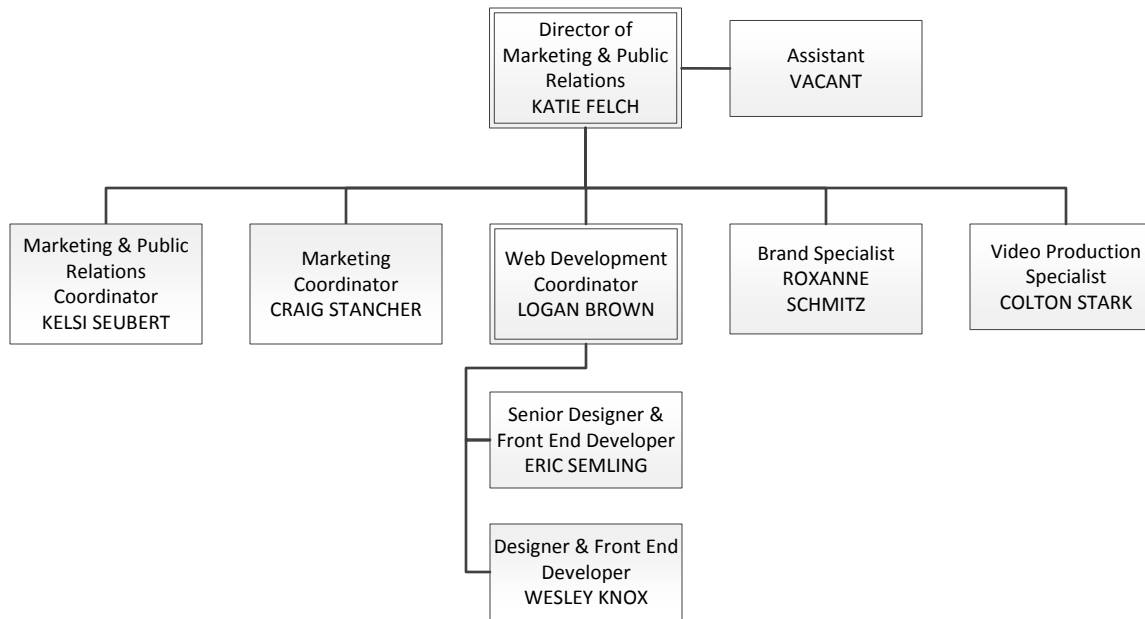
Director of Marketing & Public Relations
KATIE FELCH

Assistant
VACANT

Marketing & Public Relations Coordinator
KELSI SEUBERT

Marketing Coordinator
CRAIG STANCHER

Web Development Coordinator
LOGAN BROWN

Brand Specialist
ROXANNE SCHMITZ

Video Production Specialist
COLTON STARK

Senior Designer & Front End Developer
ERIC SEMLING

Designer & Front End Developer
WESLEY KNOX